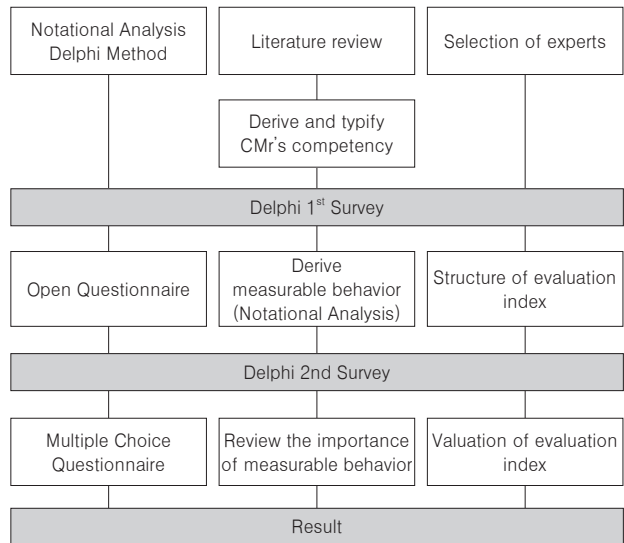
Notational Analysis
Delphi Method

Literature review

Selection of experts

Derive and typify CMr's competency

Delphi 1$^{st}$ Survey

Open Questionnaire

Derive measurable behavior (Notational Analysis)

Structure of evaluation index

Delphi 2nd Survey

Multiple Choice Questionnaire

Review the importance of measurable behavior

Valuation of evaluation index

Result